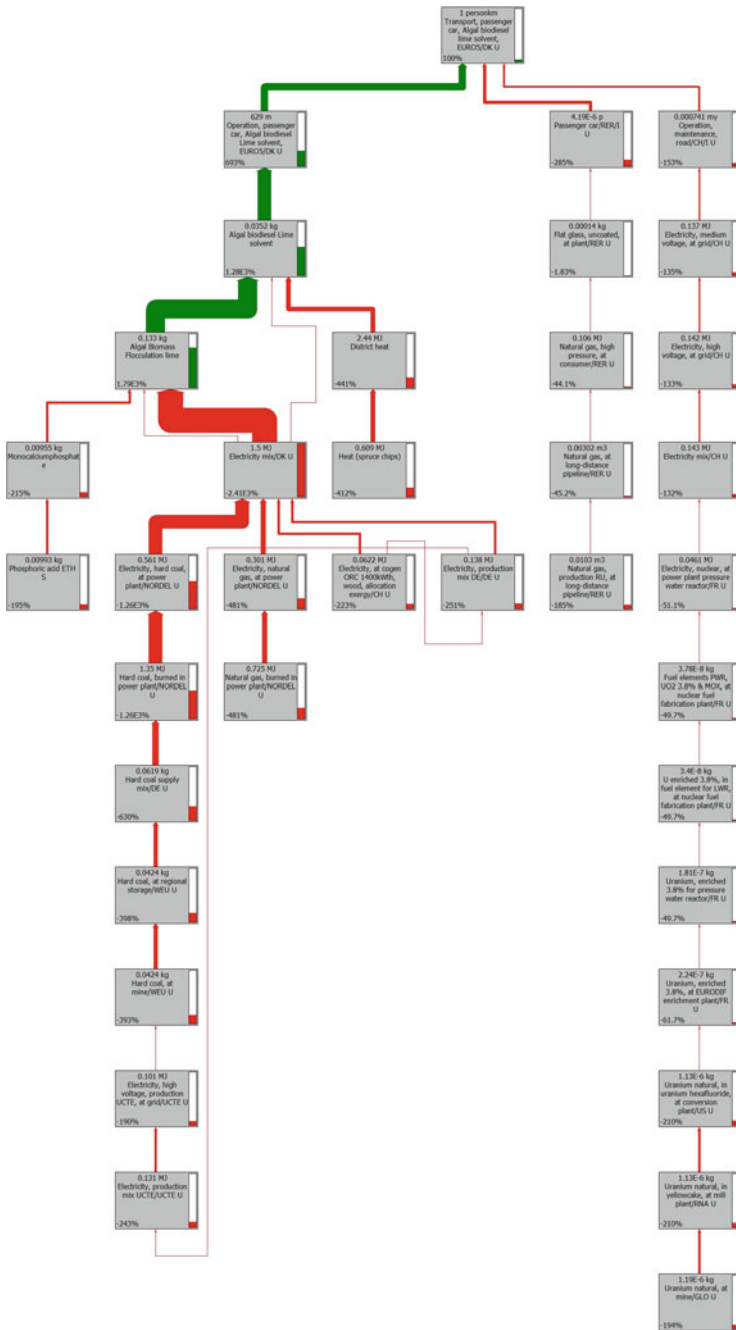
1 personkm
Transport, passenger car, Algal biodiesel lime solvent, EURO5/DK U
100%

629 m
Operation, passenger car, Algal biodiesel Lime solvent, EURO5/DK U
693%

4.19E-6 p
Passenger car/RER/I U
-285%

0.000741 my
Operation, maintenance, road/CH/I U
-153%

0.0352 kg
Algal biodiesel Lime solvent
1.28E3%

0.00014 kg
Flat glass, uncoated, at plant/RER U
-1.83%

0.137 MJ
Electricity, medium voltage, at grid/CH U
-135%

0.133 kg
Algal Biomass Flocculation lime
1.79E3%

2.44 MJ
District heat
-441%

0.106 MJ
Natural gas, high pressure, at consumer/RER U
-44.1%

0.142 MJ
Electricity, high voltage, at grid/CH U
-133%

0.00955 kg
Monocalciumphosphate
-215%

1.5 MJ
Electricity mix/DK U
-2.41E3%

0.609 MJ
Heat (spruce chips)
-412%

0.00302 m3
Natural gas, at long-distance pipeline/RER U
-45.2%

0.143 MJ
Electricity mix/CH U
-132%

0.00993 kg
Phosphoric acid ETH S
-195%

0.561 MJ
Electricity, hard coal, at power plant/NORDEL U
-1.26E3%

0.301 MJ
Electricity, natural gas, at power plant/NORDEL U
-481%

0.0622 MJ
Electricity, at cogen ORC 1400kWth, wood, allocation exergy/CH U
-223%

0.138 MJ
Electricity, production mix DE/DE U
-251%

0.0103 m3
Natural gas, production RU, at long-distance pipeline/RER U
-185%

0.0461 MJ
Electricity, nuclear, at power plant pressure water reactor/FR U
-51.1%

1.35 MJ
Hard coal, burned in power plant/NORDEL U
-1.26E3%

0.725 MJ
Natural gas, burned in power plant/NORDEL U
-481%

3.78E-8 kg
Fuel elements PWR, UO2 3.8% & MOX, at nuclear fuel fabrication plant/FR U
-49.7%

0.0619 kg
Hard coal supply mix/DE U
-630%

3.4E-8 kg
U enriched 3.8%, in fuel element for LWR, at nuclear fuel fabrication plant/FR U
-49.7%

0.0424 kg
Hard coal, at regional storage/WEU U
-398%

1.81E-7 kg
Uranium, enriched 3.8% for pressure water reactor/FR U
-49.7%

0.0424 kg
Hard coal, at mine/WEU U
-393%

2.24E-7 kg
Uranium, enriched 3.8%, at EURODIF enrichment plant/FR U
-61.7%

0.101 MJ
Electricity, high voltage, production UCTE, at grid/UCTE U
-190%

1.13E-6 kg
Uranium natural, in uranium hexafluoride, at conversion plant/US U
-210%

0.131 MJ
Electricity, production mix UCTE/UCTE U
-243%

1.13E-6 kg
Uranium natural, in yellowcake, at mill plant/RNA U
-210%

1.19E-6 kg
Uranium natural, at mine/GLO U
-194%